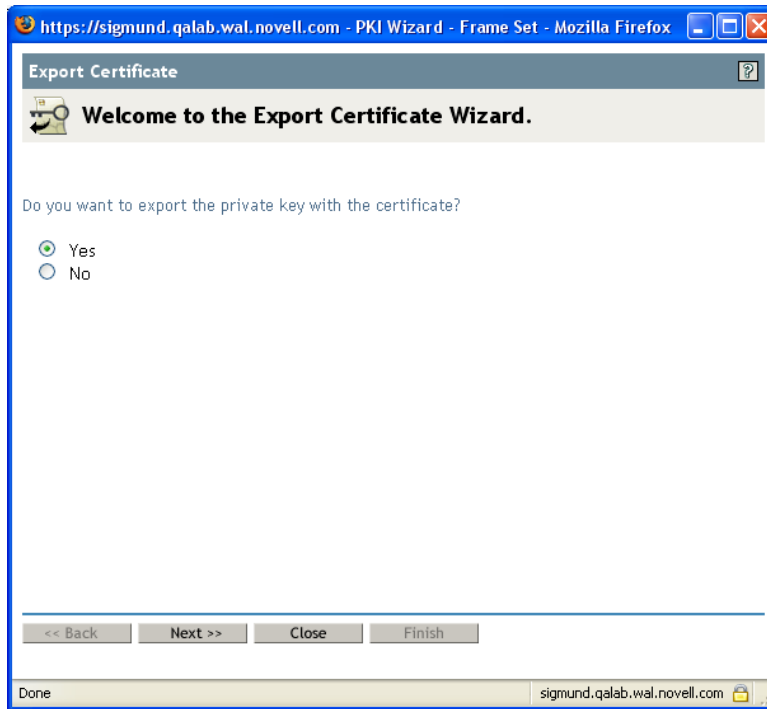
https://sigmund.qalab.wal.novell.com - PKI Wizard - Frame Set - Mozilla Firefox

Export Certificate

?

Welcome to the Export Certificate Wizard.

Do you want to export the private key with the certificate?

Yes
No

<< Back
Next >>
Close
Finish

Done

sigmund.qalab.wal.novell.com